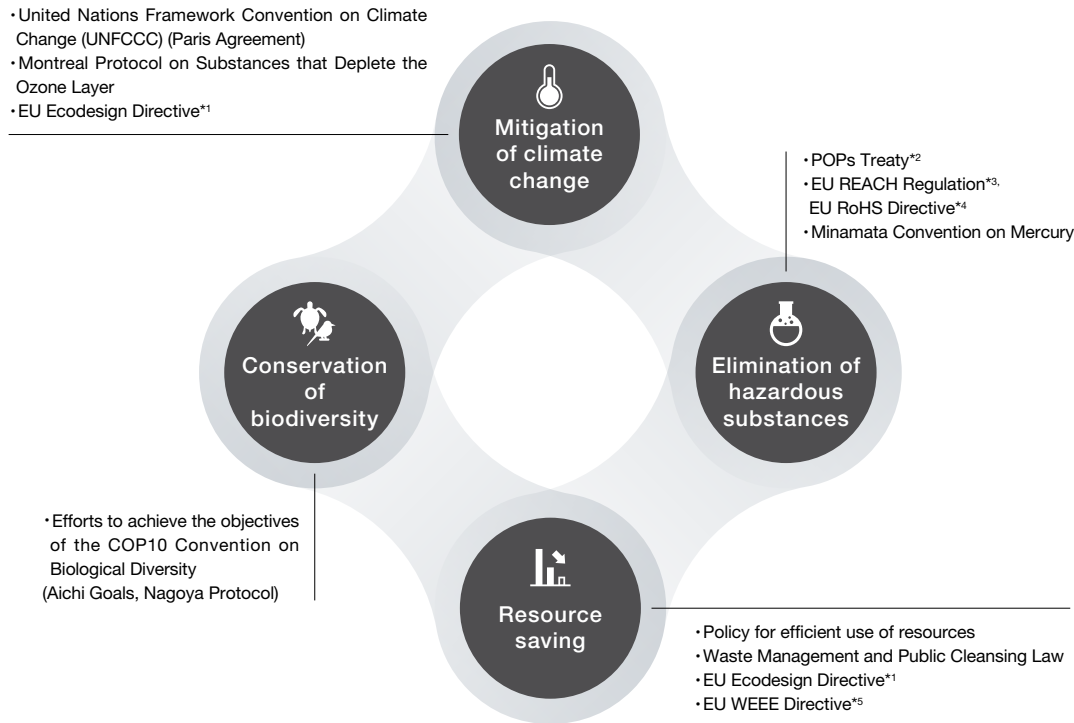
・United Nations Framework Convention on Climate Change (UNFCCC) (Paris Agreement)
・Montreal Protocol on Substances that Deplete the Ozone Layer
・EU Ecodesign Directive*1

Mitigation of climate change

・POPs Treaty*2
・EU REACH Regulation*3, EU RoHS Directive*4
・Minamata Convention on Mercury

Conservation of biodiversity

Elimination of hazardous substances

・Efforts to achieve the objectives of the COP10 Convention on Biological Diversity (Aichi Goals, Nagoya Protocol)

Resource saving

・Policy for efficient use of resources
・Waste Management and Public Cleansing Law
・EU Ecodesign Directive*1
・EU WEEE Directive*5